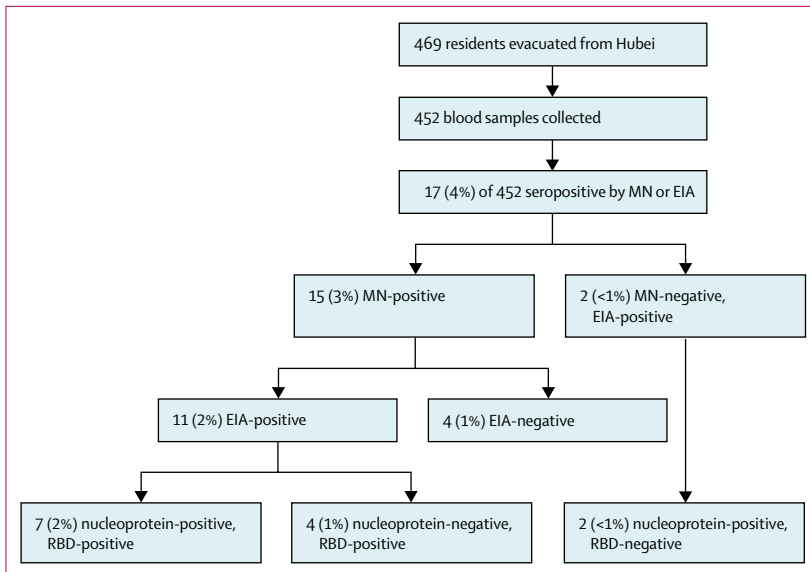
469 residents evacuated from Hubei

452 blood samples collected

17 (4%) of 452 seropositive by MN or EIA

15 (3%) MN-positive

2 (<1%) MN-negative, EIA-positive

11 (2%) EIA-positive

4 (1%) EIA-negative

7 (2%) nucleoprotein-positive, RBD-positive

4 (1%) nucleoprotein-negative, RBD-positive

2 (<1%) nucleoprotein-positive, RBD-negative